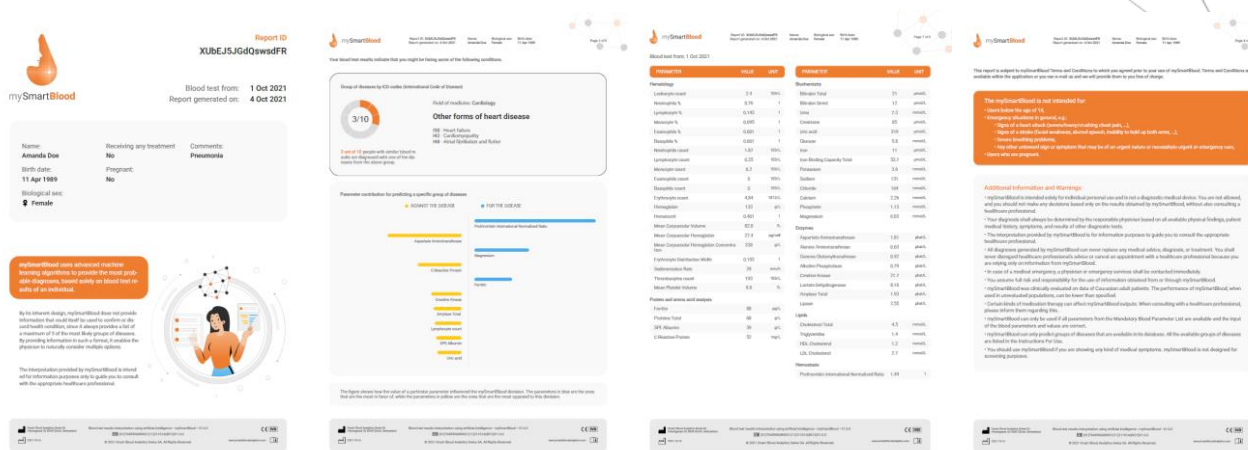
mySmartBlood

Report ID
XUbEJ5JGdQswsdFR

Blood test from: 1 Oct 2021
Report generated on: 4 Oct 2021

Name:
Amanda Doe

Receiving any treatment
No

Comments:
Pneumonia

Birth date:
11 Apr 1989

Pregnant:
No

Biological sex:
Female

mySmartBlood uses advanced machine learning algorithms to provide the most probable diagnoses, based solely on blood test results of an individual.

By its inherent design, mySmartBlood does not provide information that would itself be used to confirm or discard health condition, since it always provides a list of a maximum of 5 of the most likely groups of diseases. By providing information in such a format, it enables the physician to naturally consider multiple options.

The interpretation provided by mySmartBlood is intended for information purposes only to guide you to consult with the appropriate healthcare professional.

mySmartBlood

Your blood test results indicate that you might be having some of the following conditions.

Group of diseases by ICD codes (International Code of Disease)

3/10

Field of medicine: Cardiology

Other forms of heart disease

I50 Heart failure
I42 Cardiomyopathy
I48 Atrial fibrillation and flutter

Parameter contribution for predicting a specific group of diseases

AGAINST THE DISEASE
FOR THE DISEASE

Prothrombin international Normalized Ratio
Aspartate Aminotransferase
Magnesium
C-Reactive Protein
Ferritin
Creatine Kinase
Amylase Total
Lymphocyte count
GFR Albumin
Uric acid

Blood test from: 1 Oct 2021

| PARAMETER | VALUE | UNIT |
|---|---|---|
| Hematology | | |
| Leukocyte count | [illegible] | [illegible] |
| Neutrophils % | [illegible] | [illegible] |
| Lymphocyte % | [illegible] | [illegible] |
| Monocyte % | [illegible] | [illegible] |
| Eosinophils % | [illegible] | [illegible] |
| Basophils % | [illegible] | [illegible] |
| Neutrophil count | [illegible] | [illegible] |
| Lymphocyte count | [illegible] | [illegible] |
| Monocyte count | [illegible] | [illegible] |
| Eosinophil count | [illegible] | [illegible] |
| Basophils count | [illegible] | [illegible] |
| Erythrocyte count | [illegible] | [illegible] |
| Hemoglobin | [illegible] | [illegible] |
| Hematocrit | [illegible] | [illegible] |
| Mean Corpuscular Volume | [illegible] | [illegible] |
| Mean Corpuscular Hemoglobin | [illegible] | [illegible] |
| Mean Corpuscular Hemoglobin Concentration | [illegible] | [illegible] |
| Erythrocyte Distribution Width | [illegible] | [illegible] |
| Sedimentation Rate | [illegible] | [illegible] |
| Thrombocyte count | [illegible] | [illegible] |
| Mean Platelet Volume | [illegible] | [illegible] |

| PARAMETER | VALUE | UNIT |
|---|---|---|
| Biochemistry | | |
| Bilirubin Total | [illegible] | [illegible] |
| Urea | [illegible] | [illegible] |
| Creatinine | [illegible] | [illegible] |
| Uric acid | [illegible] | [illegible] |
| Glucose | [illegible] | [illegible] |
| Iron | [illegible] | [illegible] |
| Potassium | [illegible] | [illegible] |
| Sodium | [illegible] | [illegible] |
| Chloride | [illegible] | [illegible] |
| Calcium | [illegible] | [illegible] |
| Phosphate | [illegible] | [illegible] |
| Magnesium | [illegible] | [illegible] |

mySmartBlood

The mySmartBlood is not intended for

Additional information and Warnings:

CE